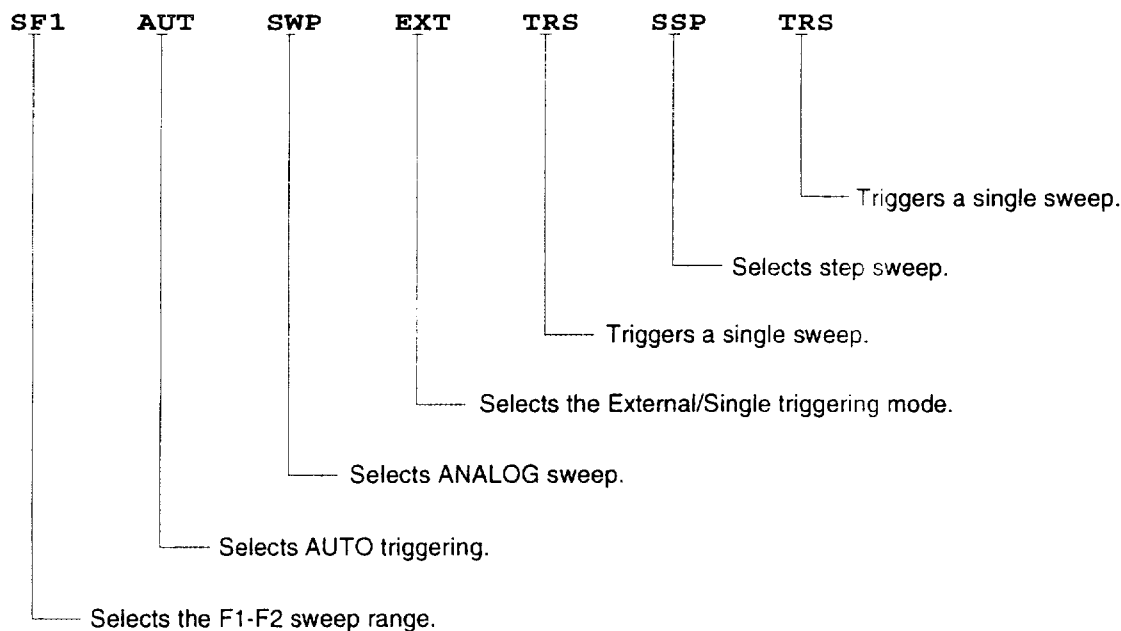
SF1 AUT SWP EXT TRS SSP TRS

Triggers a single sweep.

Selects step sweep.

Triggers a single sweep.

Selects the External/Single triggering mode.

Selects ANALOG sweep.

Selects AUTO triggering.

Selects the F1-F2 sweep range.